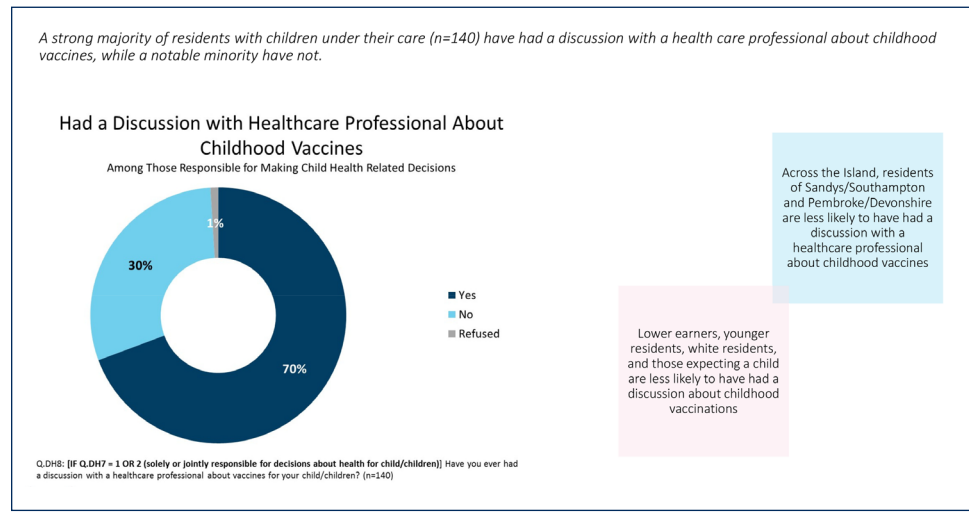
A strong majority of residents with children under their care (n=140) have had a discussion with a health care professional about childhood vaccines, while a notable minority have not.

Had a Discussion with Healthcare Professional About Childhood Vaccines
Among Those Responsible for Making Child Health Related Decisions

1%
30%
70%

Yes
No
Refused

Across the Island, residents of Sandys/Southampton and Pembroke/Devonshire are less likely to have had a discussion with a healthcare professional about childhood vaccines

Lower earners, younger residents, white residents, and those expecting a child are less likely to have had a discussion about childhood vaccinations

Q.DH8: [IF Q.DH7 = 1 OR 2 (solely or jointly responsible for decisions about health for child/children)] Have you ever had a discussion with a healthcare professional about vaccines for your child/children? (n=140)